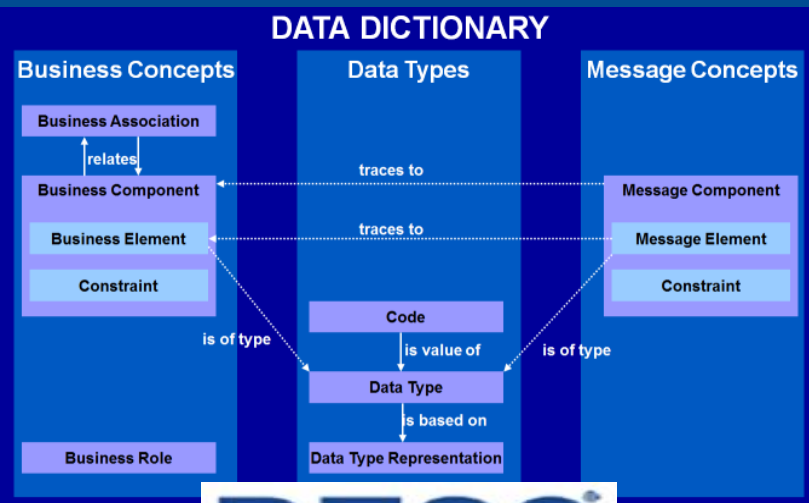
DATA DICTIONARY

Business Concepts

Business Association

relates

Business Component

Business Element

Constraint

is of type

Business Role

Data Types

Code

is value of

Data Type

is based on

Data Type Representation

Message Concepts

traces to

Message Component

traces to

Message Element

Constraint

is of type